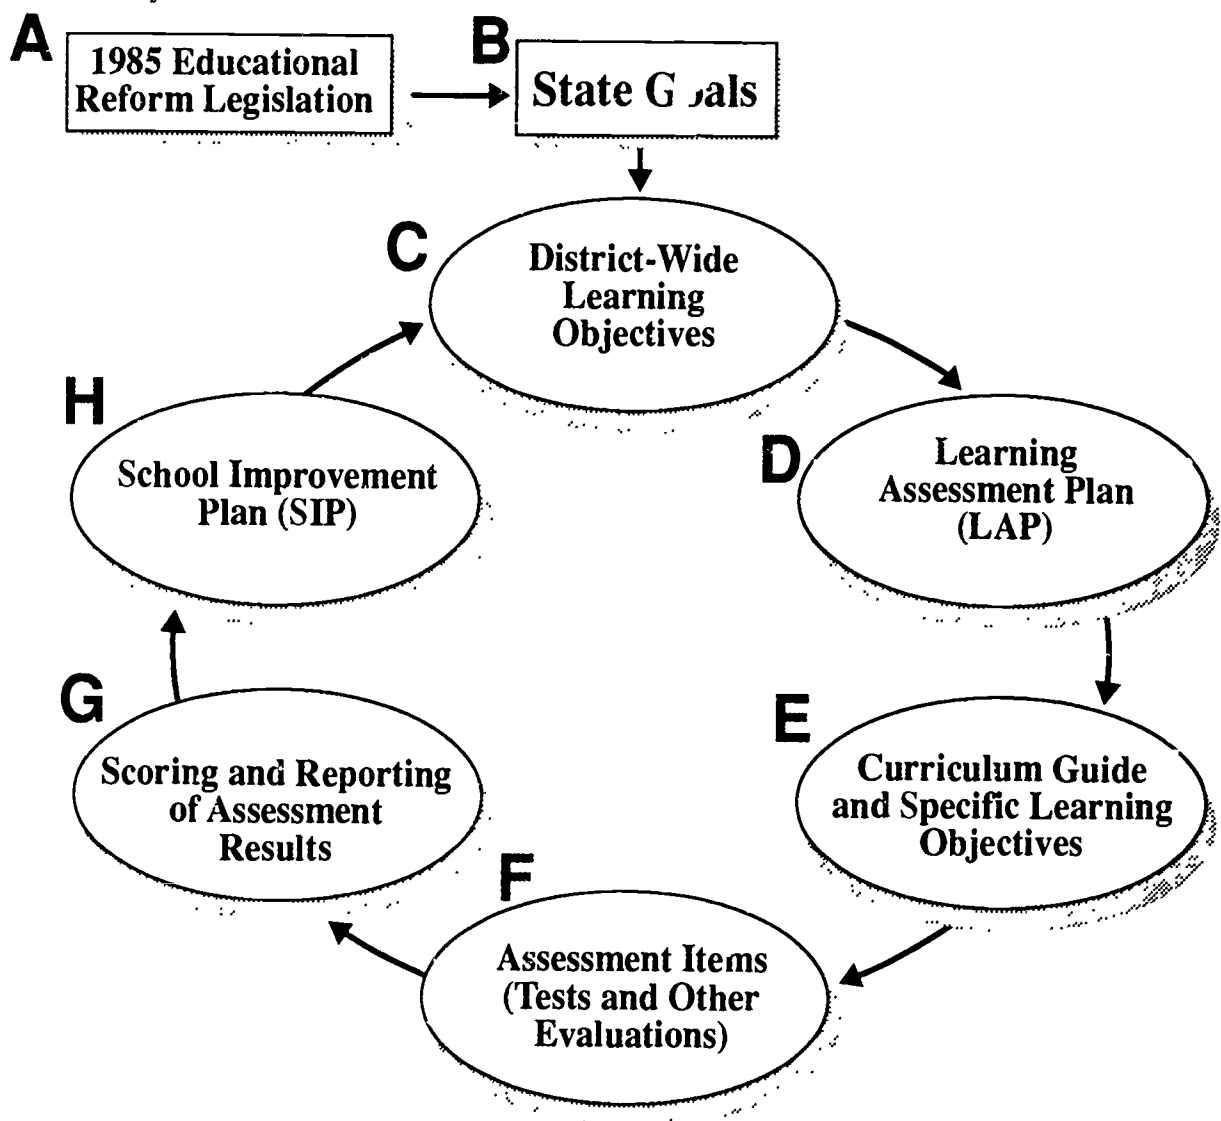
A 1985 Educational Reform Legislation

B State G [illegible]als

C District-Wide Learning Objectives

D Learning Assessment Plan (LAP)

E Curriculum Guide and Specific Learning Objectives

F Assessment Items (Tests and Other Evaluations)

G Scoring and Reporting of Assessment Results

H School Improvement Plan (SIP)